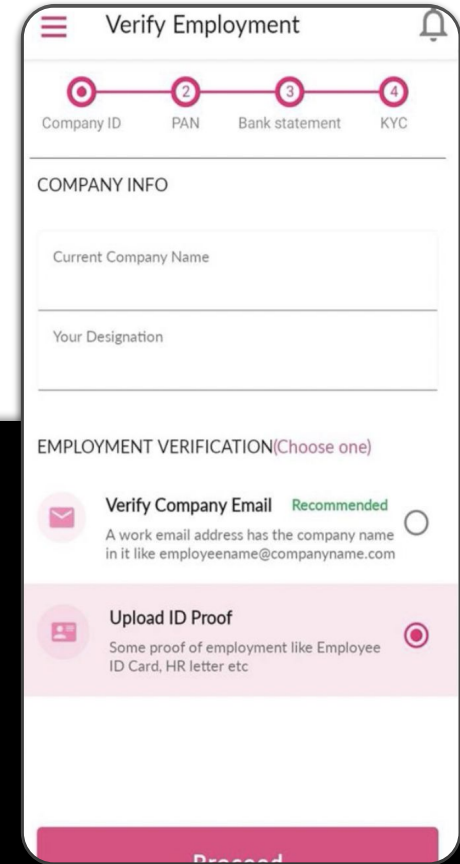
Verify Employment

2 3 4

Company ID PAN Bank statement KYC

COMPANY INFO

Current Company Name

Your Designation

EMPLOYMENT VERIFICATION(Choose one)

Verify Company Email Recommended

A work email address has the company name in it like employeename@companyname.com

Upload ID Proof

Some proof of employment like Employee ID Card, HR letter etc

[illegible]